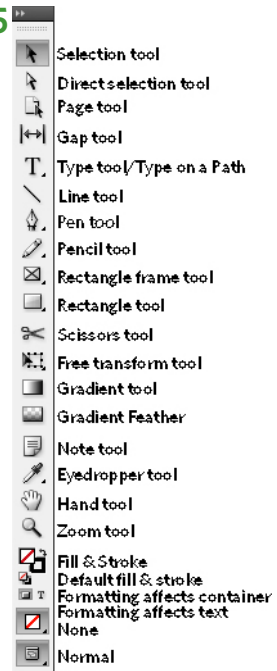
5

Selection tool
Direct selection tool
Page tool
Gap tool
Type tool/Type on a Path
Line tool
Pen tool
Pencil tool
Rectangle frame tool
Rectangle tool
Scissors tool
Free transform tool
Gradient tool
Gradient Feather
Note tool
Eyedropper tool
Hand tool
Zoom tool
Fill & Stroke
Default fill & stroke
Formatting affects container
Formatting affects text
None
Normal